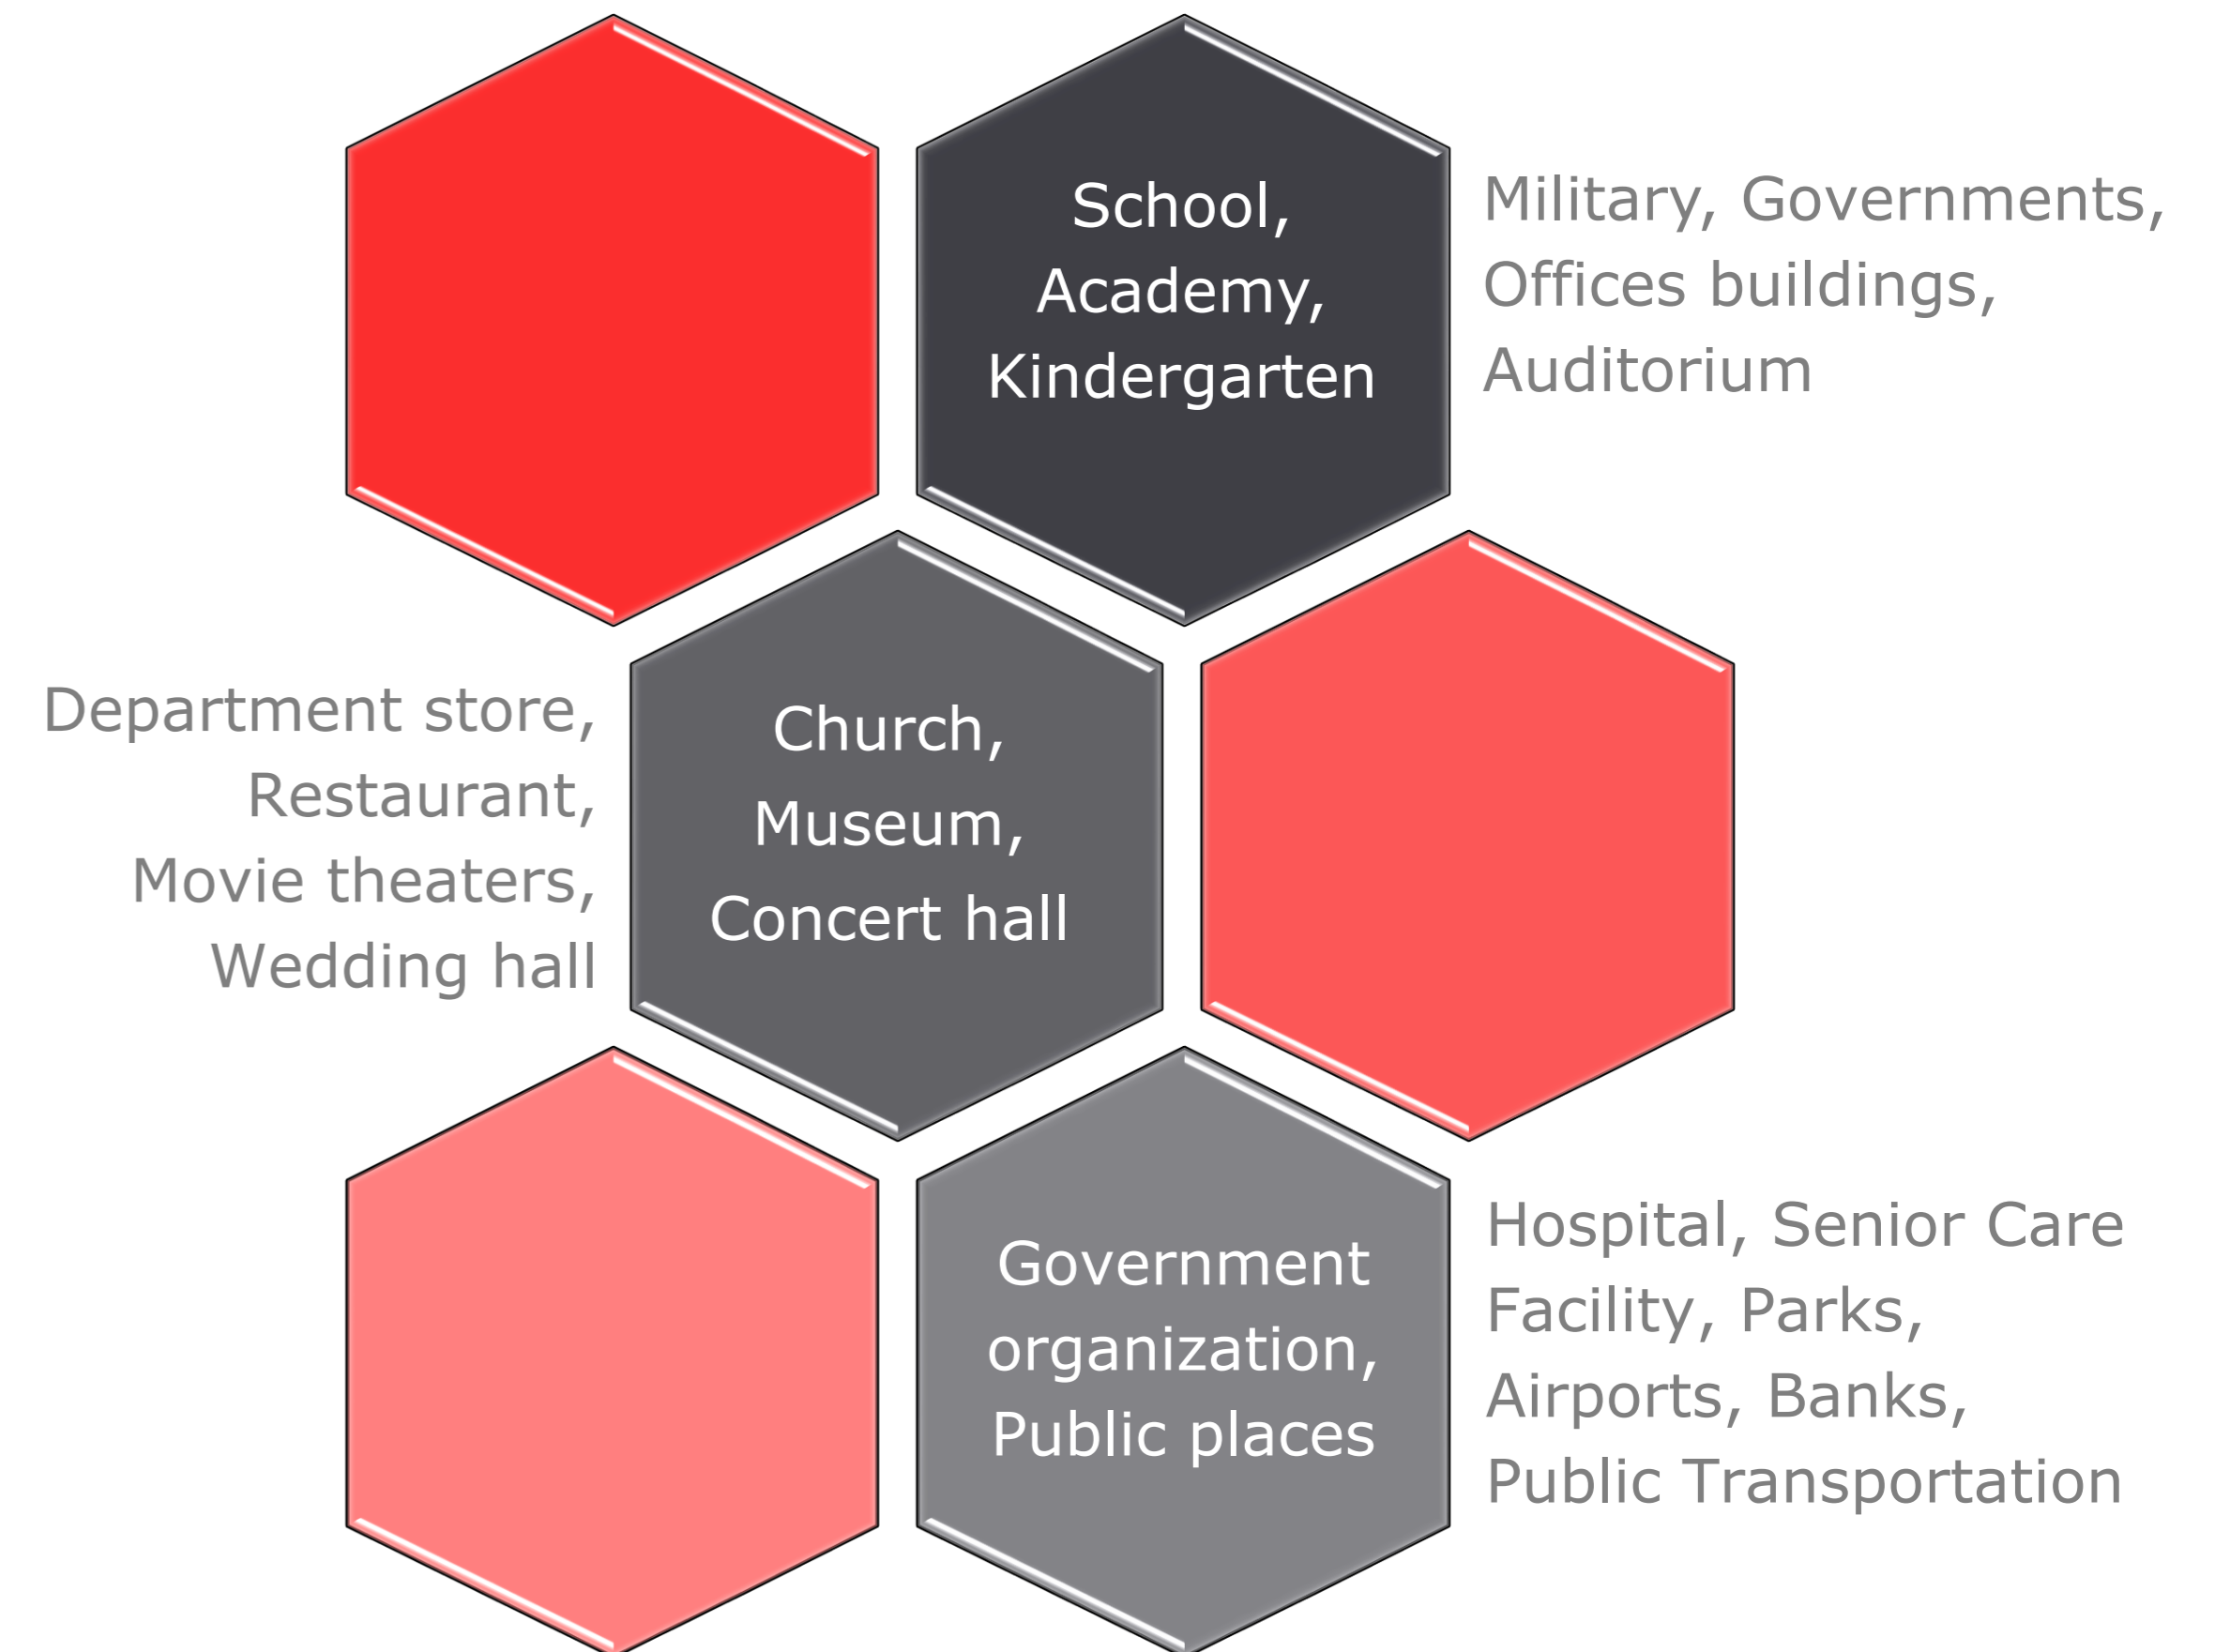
School, Academy, Kindergarten

Military, Governments, Offices buildings, Auditorium

Department store, Restaurant, Movie theaters, Wedding hall

Church, Museum, Concert hall

Government organization, Public places

Hospital, Senior Care Facility, Parks, Airports, Banks, Public Transportation